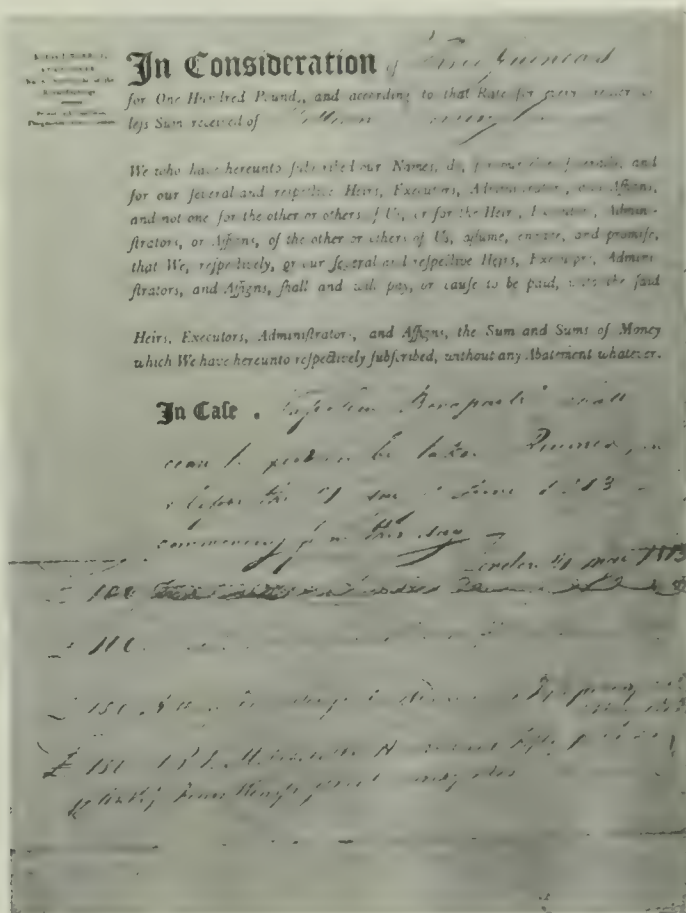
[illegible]

In Consideration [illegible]

for One Hundred Pounds, and according to that Rate for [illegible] lefs Sum received of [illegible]

We who have hereunto fubfcribed our Names, do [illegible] and for our feveral and refpective Heirs, Executors, Adminiftrators, and Affigns, and not one for the other or others of Us, or for the Heirs, Executors, Adminiftrators, or Affigns, of the other or others of Us, affume, engage, and promife, that We, refpectively, or our feveral and refpective Heirs, Executors, Adminiftrators, and Affigns, fhall and will pay, or caufe to be paid, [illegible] the faid

Heirs, Executors, Adminiftrators, and Affigns, the Sum and Sums of Money which We have hereunto refpectively fubfcribed, without any Abatement whatever.

In Cafe . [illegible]

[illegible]

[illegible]

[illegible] London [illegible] 1783

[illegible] 100 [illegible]

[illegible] 100 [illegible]

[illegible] 150 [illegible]

£ 150 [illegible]

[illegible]